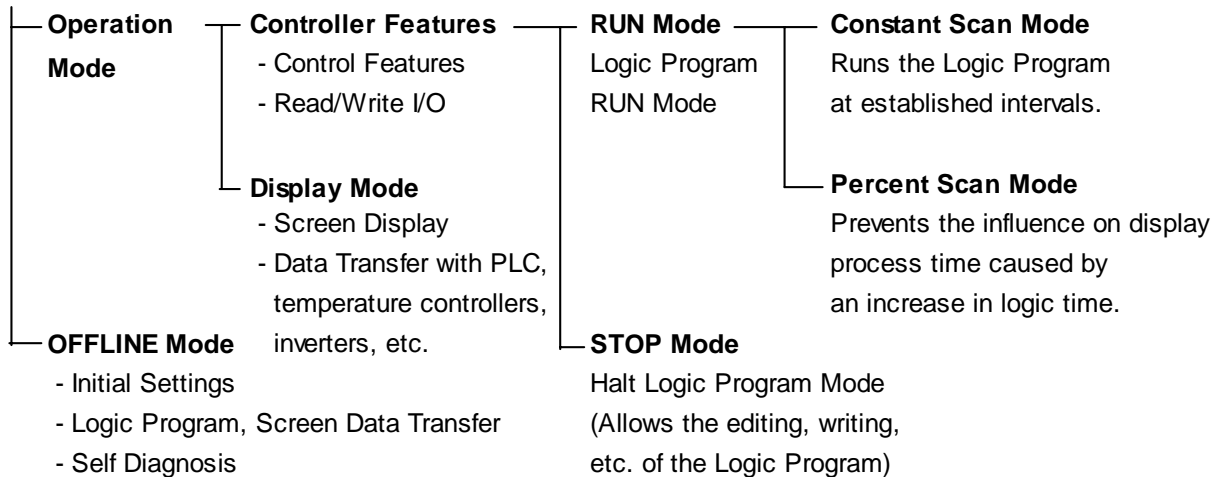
Operation Mode

Controller Features
- Control Features
- Read/Write I/O

RUN Mode
Logic Program RUN Mode

Constant Scan Mode
Runs the Logic Program at established intervals.

Percent Scan Mode
Prevents the influence on display process time caused by an increase in logic time.

Display Mode
- Screen Display
- Data Transfer with PLC, temperature controllers, inverters, etc.

STOP Mode
Halt Logic Program Mode (Allows the editing, writing, etc. of the Logic Program)

OFFLINE Mode
- Initial Settings
- Logic Program, Screen Data Transfer
- Self Diagnosis